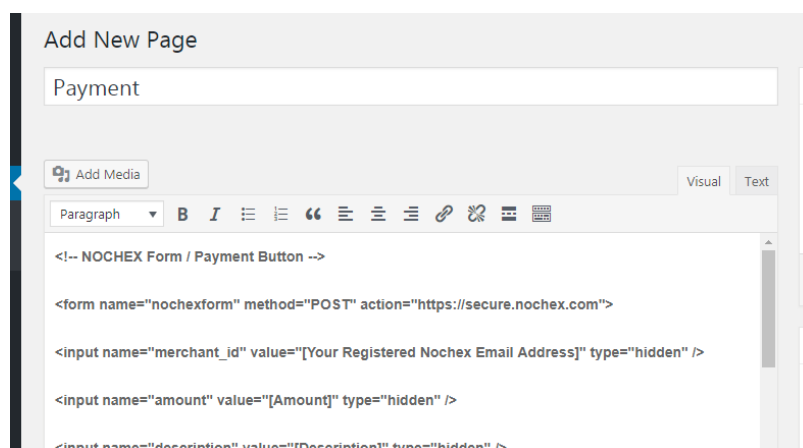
Add New Page

Payment

Add Media

Visual

Text

Paragraph

<!-- NOCHEX Form / Payment Button -->

<form name="nochexform" method="POST" action="https://secure.nochex.com">

<input name="merchant_id" value="[Your Registered Nochex Email Address]" type="hidden" />

<input name="amount" value="[Amount]" type="hidden" />

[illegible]